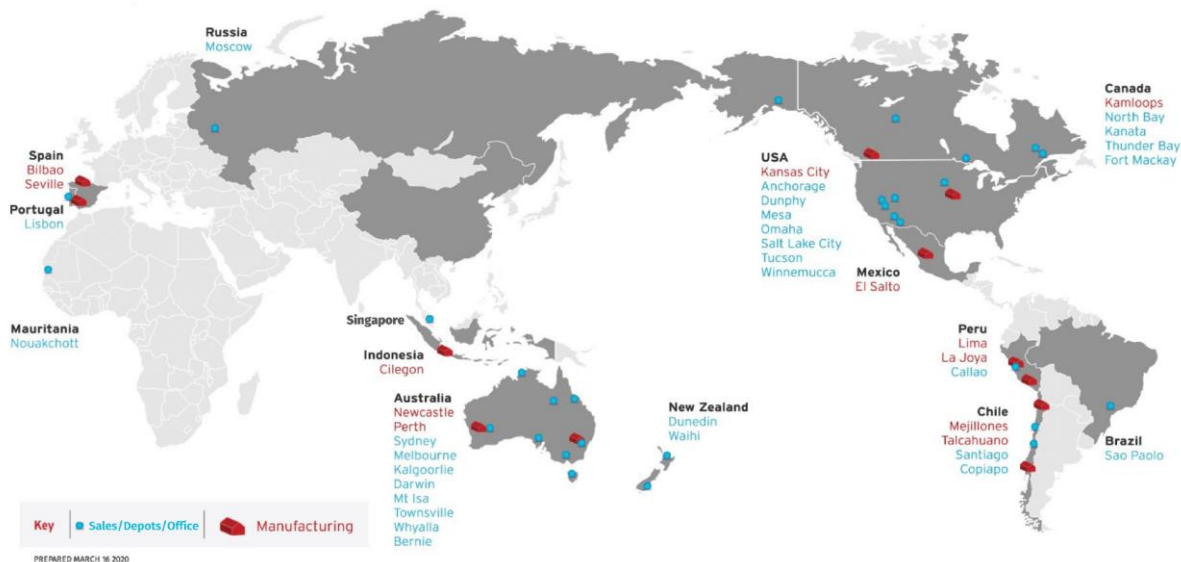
Russia
Moscow

Spain
Bilbao
Seville

Portugal
Lisbon

Mauritania
Nouakchott

Singapore

Indonesia
Cilegon

Australia
Newcastle
Perth
Sydney
Melbourne
Kalgoorlie
Darwin
Mt Isa
Townsville
Whyalla
Bernie

New Zealand
Dunedin
Waihi

USA
Kansas City
Anchorage
Dunphy
Mesa
Omaha
Salt Lake City
Tucson
Winnemucca

Mexico
El Salto

Canada
Kamloops
North Bay
Kanata
Thunder Bay
Fort Mackay

Peru
Lima
La Joya
Callao

Chile
Mejillones
Talcahuano
Santiago
Copiapo

Brazil
Sao Paolo

Key Sales/Depots/Office Manufacturing

PREPARED MARCH 16 2020